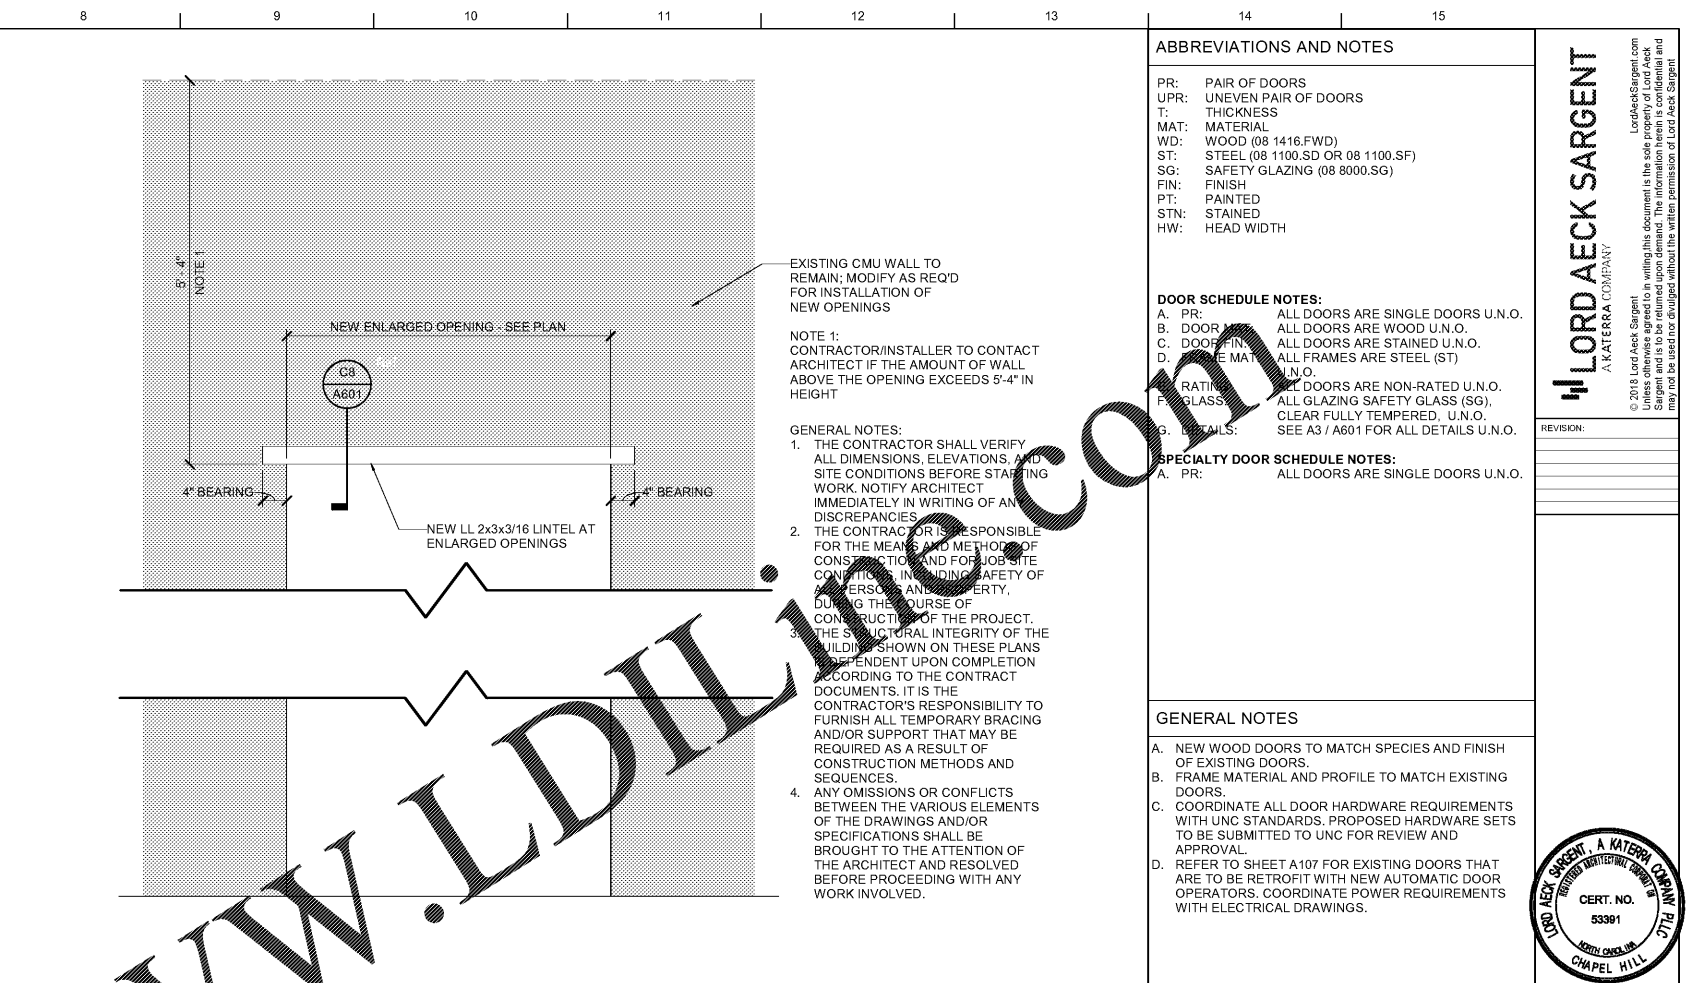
8 | 9 | 10 | 11 | 12 | 13 | 14 | 15

5' - 4"
NOTE 1

NEW ENLARGED OPENING - SEE PLAN

C8
A601

4" BEARING

4" BEARING

NEW LL 2x3x3/16 LINTEL AT ENLARGED OPENINGS

EXISTING CMU WALL TO REMAIN; MODIFY AS REQ'D FOR INSTALLATION OF NEW OPENINGS

NOTE 1:
CONTRACTOR/INSTALLER TO CONTACT ARCHITECT IF THE AMOUNT OF WALL ABOVE THE OPENING EXCEEDS 5'-4" IN HEIGHT

GENERAL NOTES:
1. THE CONTRACTOR SHALL VERIFY ALL DIMENSIONS, ELEVATIONS, AND SITE CONDITIONS BEFORE STARTING WORK. NOTIFY ARCHITECT IMMEDIATELY IN WRITING OF ANY DISCREPANCIES.
2. THE CONTRACTOR IS RESPONSIBLE FOR THE MEANS AND METHODS OF CONSTRUCTION AND FOR JOB SITE CONDITIONS, INCLUDING SAFETY OF ALL PERSONS AND PROPERTY, DURING THE COURSE OF CONSTRUCTION OF THE PROJECT.
3. THE STRUCTURAL INTEGRITY OF THE BUILDING SHOWN ON THESE PLANS IS DEPENDENT UPON COMPLETION ACCORDING TO THE CONTRACT DOCUMENTS. IT IS THE CONTRACTOR'S RESPONSIBILITY TO FURNISH ALL TEMPORARY BRACING AND/OR SUPPORT THAT MAY BE REQUIRED AS A RESULT OF CONSTRUCTION METHODS AND SEQUENCES.
4. ANY OMISSIONS OR CONFLICTS BETWEEN THE VARIOUS ELEMENTS OF THE DRAWINGS AND/OR SPECIFICATIONS SHALL BE BROUGHT TO THE ATTENTION OF THE ARCHITECT AND RESOLVED BEFORE PROCEEDING WITH ANY WORK INVOLVED.

www.LDILine.com

ABBREVIATIONS AND NOTES

PR: PAIR OF DOORS
UPR: UNEVEN PAIR OF DOORS
T: THICKNESS
MAT: MATERIAL
WD: WOOD (08 1416.FWD)
ST: STEEL (08 1100.SD OR 08 1100.SF)
SG: SAFETY GLAZING (08 8000.SG)
FIN: FINISH
PT: PAINTED
STN: STAINED
HW: HEAD WIDTH

DOOR SCHEDULE NOTES:
A. PR: ALL DOORS ARE SINGLE DOORS U.N.O.
B. DOOR MAT: ALL DOORS ARE WOOD U.N.O.
C. DOOR FIN: ALL DOORS ARE STAINED U.N.O.
D. FRAME MAT: ALL FRAMES ARE STEEL (ST) U.N.O.
E. RATING: ALL DOORS ARE NON-RATED U.N.O.
F. GLASS: ALL GLAZING SAFETY GLASS (SG), CLEAR FULLY TEMPERED, U.N.O.
G. DETAILS: SEE A3 / A601 FOR ALL DETAILS U.N.O.

SPECIALTY DOOR SCHEDULE NOTES:
A. PR: ALL DOORS ARE SINGLE DOORS U.N.O.

GENERAL NOTES

A. NEW WOOD DOORS TO MATCH SPECIES AND FINISH OF EXISTING DOORS.
B. FRAME MATERIAL AND PROFILE TO MATCH EXISTING DOORS.
C. COORDINATE ALL DOOR HARDWARE REQUIREMENTS WITH UNC STANDARDS. PROPOSED HARDWARE SETS TO BE SUBMITTED TO UNC FOR REVIEW AND APPROVAL.
D. REFER TO SHEET A107 FOR EXISTING DOORS THAT ARE TO BE RETROFIT WITH NEW AUTOMATIC DOOR OPERATORS. COORDINATE POWER REQUIREMENTS WITH ELECTRICAL DRAWINGS.

LORD AECK SARGENT
A KATERRA COMPANY

© 2018 Lord Aeck Sargent
Unless otherwise agreed to in writing,this document is the sole property of Lord Aeck Sargent and is to be returned upon demand. The information herein is confidential and may not be used nor divulged without the written permission of Lord Aeck Sargent
LordAeckSargent.com

REVISION:

LORD AECK SARGENT, A KATERRA COMPANY PLLC
REGISTERED ARCHITECTURAL CORPORATE OF NORTH CAROLINA
CERT. NO.
53391
CHAPEL HILL